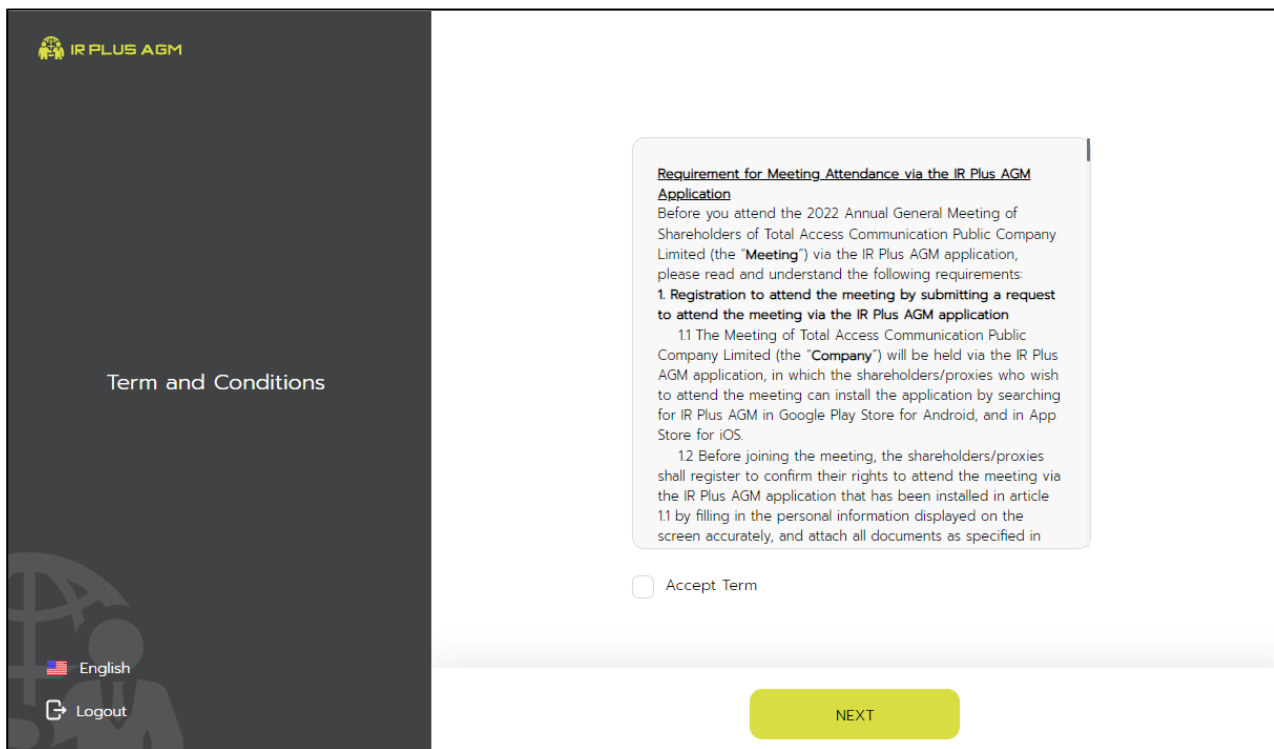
IR PLUS AGM

Term and Conditions

English

Logout

Requirement for Meeting Attendance via the IR Plus AGM Application
Before you attend the 2022 Annual General Meeting of Shareholders of Total Access Communication Public Company Limited (the "Meeting") via the IR Plus AGM application, please read and understand the following requirements:
1. Registration to attend the meeting by submitting a request to attend the meeting via the IR Plus AGM application
1.1 The Meeting of Total Access Communication Public Company Limited (the "Company") will be held via the IR Plus AGM application, in which the shareholders/proxies who wish to attend the meeting can install the application by searching for IR Plus AGM in Google Play Store for Android, and in App Store for iOS.
1.2 Before joining the meeting, the shareholders/proxies shall register to confirm their rights to attend the meeting via the IR Plus AGM application that has been installed in article 1.1 by filling in the personal information displayed on the screen accurately, and attach all documents as specified in

Accept Term

NEXT